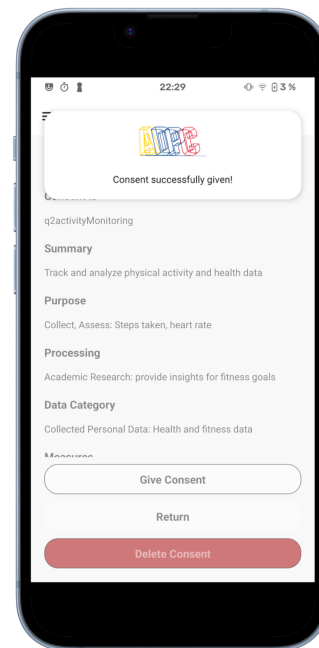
22:29

3 %

ADPC

Consent successfully given!

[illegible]

q2activityMonitoring

Summary

Track and analyze physical activity and health data

Purpose

Collect, Assess: Steps taken, heart rate

Processing

Academic Research: provide insights for fitness goals

Data Category

Collected Personal Data: Health and fitness data

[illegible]

Give Consent

Return

Delete Consent